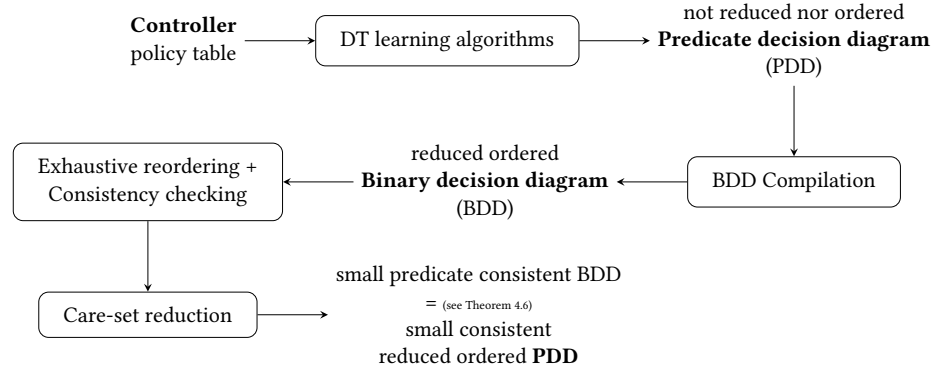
**Controller** policy table

DT learning algorithms

not reduced nor ordered **Predicate decision diagram** (PDD)

BDD Compilation

reduced ordered **Binary decision diagram** (BDD)

Exhaustive reordering + Consistency checking

Care-set reduction

small predicate consistent BDD
= (see Theorem 4.6)
small consistent reduced ordered **PDD**